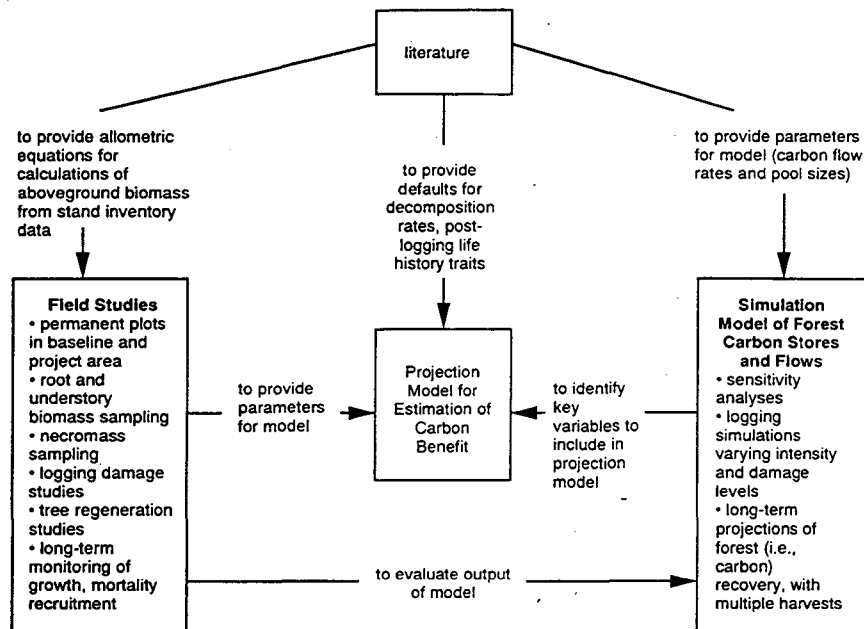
literature

to provide allometric equations for calculations of aboveground biomass from stand inventory data

to provide defaults for decomposition rates, post-logging life history traits

to provide parameters for model (carbon flow rates and pool sizes)

Field Studies
• permanent plots in baseline and project area
• root and understory biomass sampling
• necromass sampling
• logging damage studies
• tree regeneration studies
• long-term monitoring of growth, mortality recruitment

to provide parameters for model

Projection Model for Estimation of Carbon Benefit

to identify key variables to include in projection model

Simulation Model of Forest Carbon Stores and Flows
• sensitivity analyses
• logging simulations varying intensity and damage levels
• long-term projections of forest (i.e., carbon) recovery, with multiple harvests

to evaluate output of model